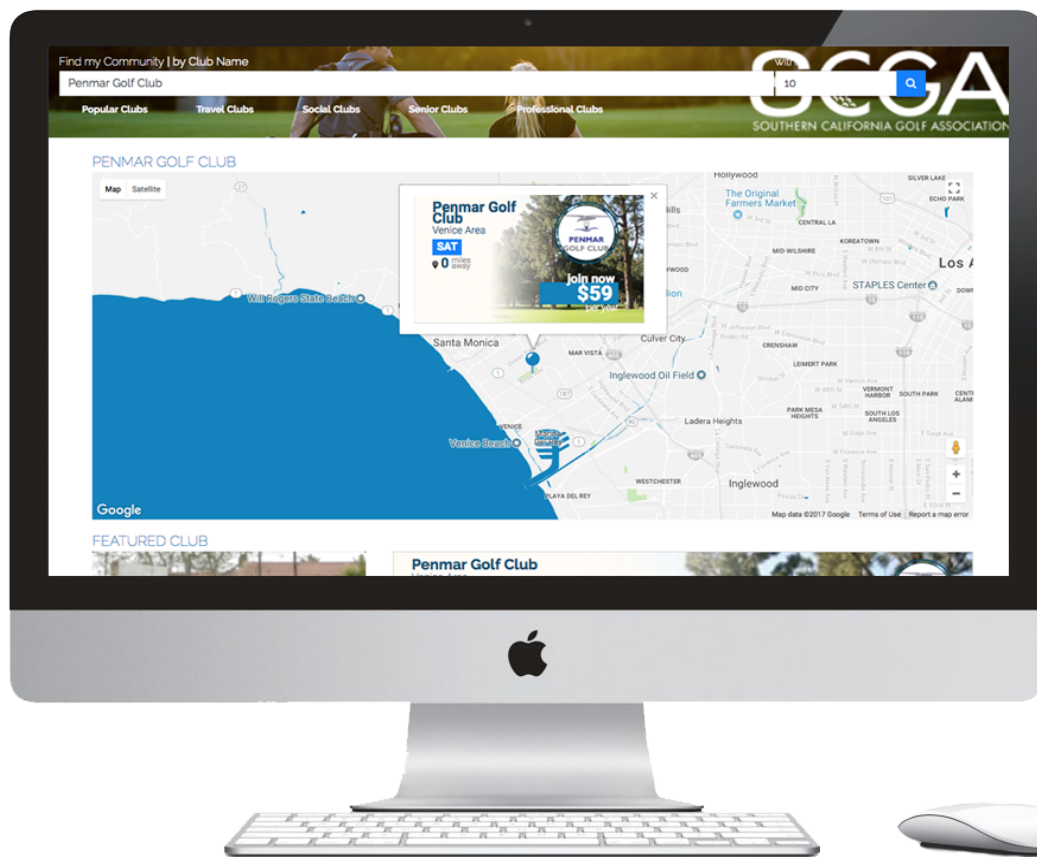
Find my Community | by Club Name

Penmar Golf Club

Wit

10

SCGA
SOUTHERN CALIFORNIA GOLF ASSOCIATION

Popular Clubs Travel Clubs Social Clubs Senior Clubs Professional Clubs

PENMAR GOLF CLUB

Map Satellite

Penmar Golf Club
Venice Area
SAT
0 miles away

PENMAR GOLF CLUB

join now
$59
per year

Hollywood
The Original Farmers Market
SILVER LAKE
ECHO PARK
CENTRAL LA
KOREATOWN
MID-WILSHIRE
Los A
MID CITY
STAPLES Center
DOWN
Will Rogers State Beach
Santa Monica
MAR VISTA
Culver City
CRENSHAW
LEIMERT PARK
Inglewood Oil Field
VERMONT HARBOR
SOUTH PARK
PARK MESA HEIGHTS
SOUTH LOS ANGELES
Ladera Heights
VENICE
Venice Beach
Marina del Rey
WESTCHESTER
Inglewood
PLAYA DEL REY

Google
Map data ©2017 Google Terms of Use Report a map error

FEATURED CLUB

Penmar Golf Club
Venice Area